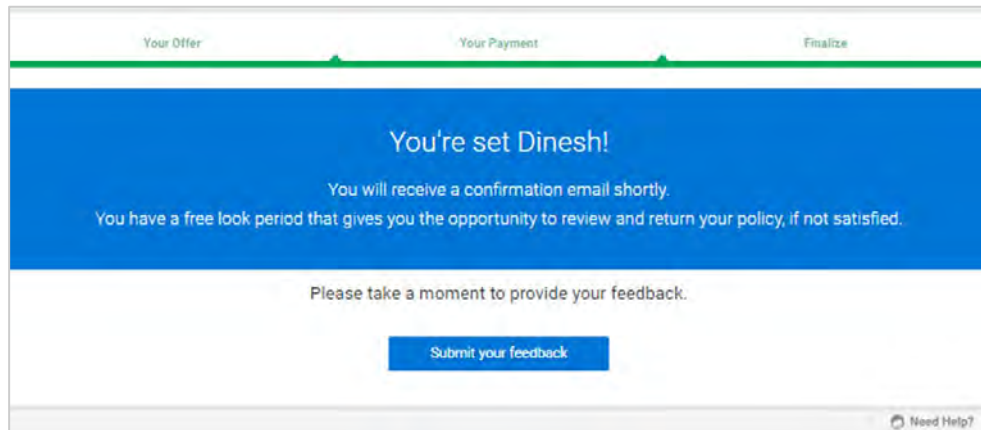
Your Offer

Your Payment

Finalize

You're set Dinesh!

You will receive a confirmation email shortly.

You have a free look period that gives you the opportunity to review and return your policy, if not satisfied.

Please take a moment to provide your feedback.

Submit your feedback

Need Help?